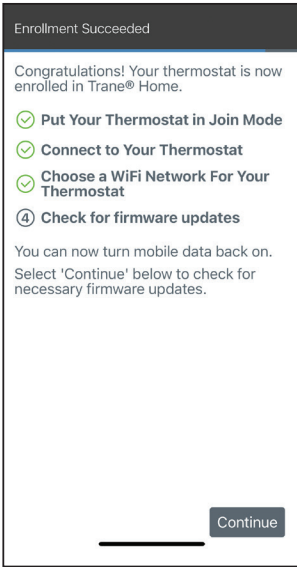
Enrollment Succeeded

Congratulations! Your thermostat is now enrolled in Trane® Home.

Put Your Thermostat in Join Mode

Connect to Your Thermostat

Choose a WiFi Network For Your Thermostat

4 Check for firmware updates

You can now turn mobile data back on.

Select 'Continue' below to check for necessary firmware updates.

Continue